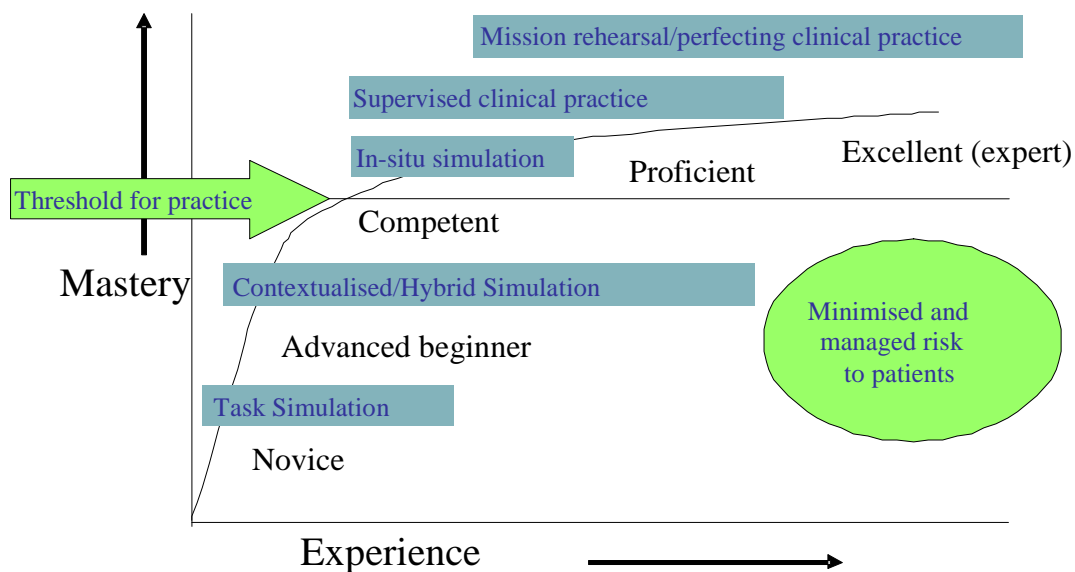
Mission rehearsal/perfecting clinical practice

Supervised clinical practice

In-situ simulation

Proficient

Excellent (expert)

Threshold for practice

Competent

Mastery

Contextualised/Hybrid Simulation

Minimised and managed risk to patients

Advanced beginner

Task Simulation

Novice

Experience